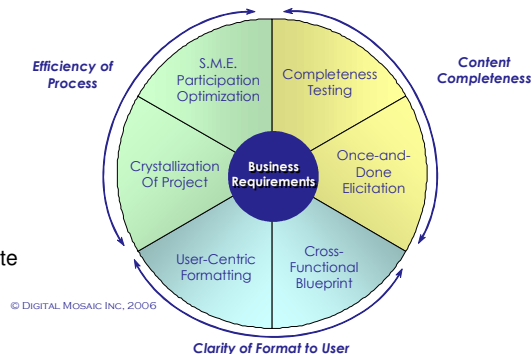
Efficiency of Process

Content Completeness

S.M.E. Participation Optimization

Completeness Testing

Crystallization Of Project

Business Requirements

Once-and-Done Elicitation

User-Centric Formatting

Cross-Functional Blueprint

te

© Digital Mosaic Inc, 2006

Clarity of Format to User